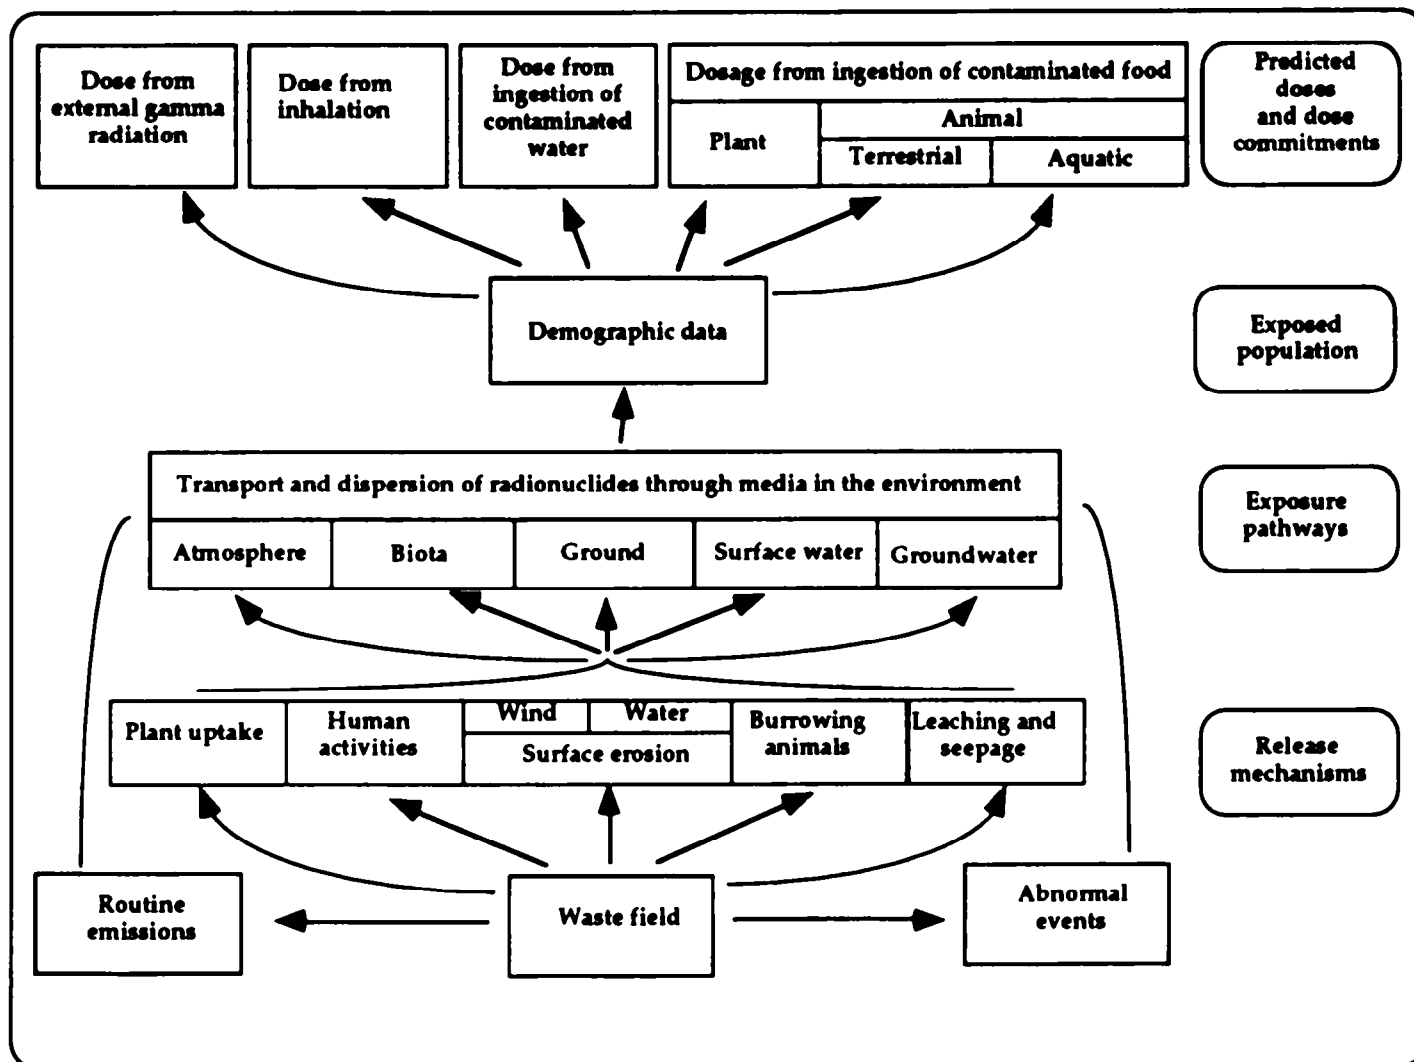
Dose from external gamma radiation

Dose from inhalation

Dose from ingestion of contaminated water

Dosage from ingestion of contaminated food

Plant

Animal

Terrestrial

Aquatic

Predicted doses and dose commitments

Demographic data

Exposed population

Transport and dispersion of radionuclides through media in the environment

Atmosphere

Biota

Ground

Surface water

Groundwater

Exposure pathways

Plant uptake

Human activities

Wind

Water

Surface erosion

Burrowing animals

Leaching and seepage

Release mechanisms

Routine emissions

Waste field

Abnormal events